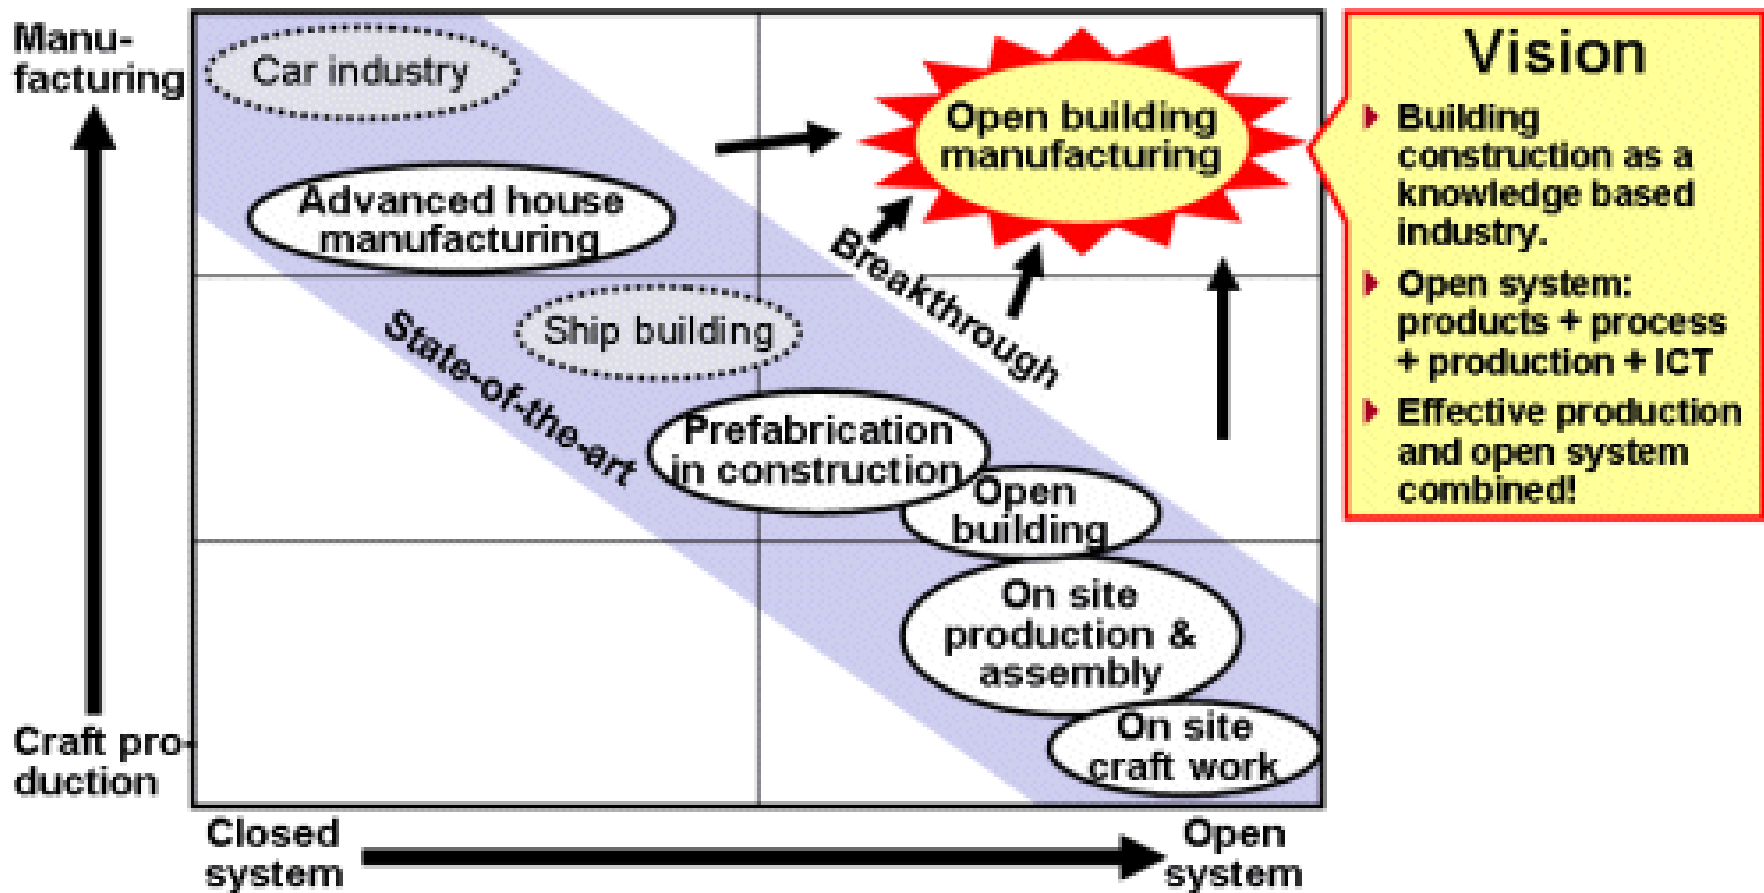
Manufacturing

Craft production

Car industry

Advanced house manufacturing

Ship building

State-of-the-art

Prefabrication in construction

Open building

On site production & assembly

On site craft work

Open building manufacturing

Breakthrough

Closed system

Open system

Vision

Building construction as a knowledge based industry.

Open system: products + process + production + ICT

Effective production and open system combined!